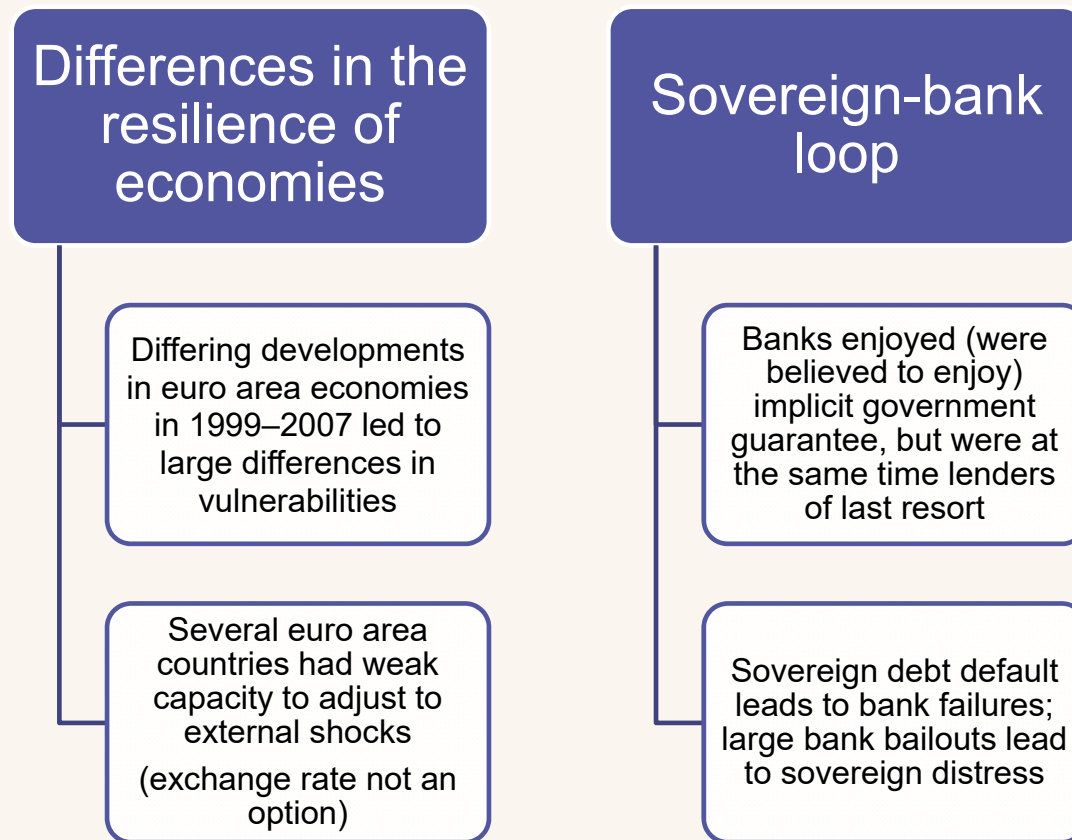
Differences in the resilience of economies

Differing developments in euro area economies in 1999–2007 led to large differences in vulnerabilities

Several euro area countries had weak capacity to adjust to external shocks

(exchange rate not an option)

Sovereign-bank loop

Banks enjoyed (were believed to enjoy) implicit government guarantee, but were at the same time lenders of last resort

Sovereign debt default leads to bank failures; large bank bailouts lead to sovereign distress